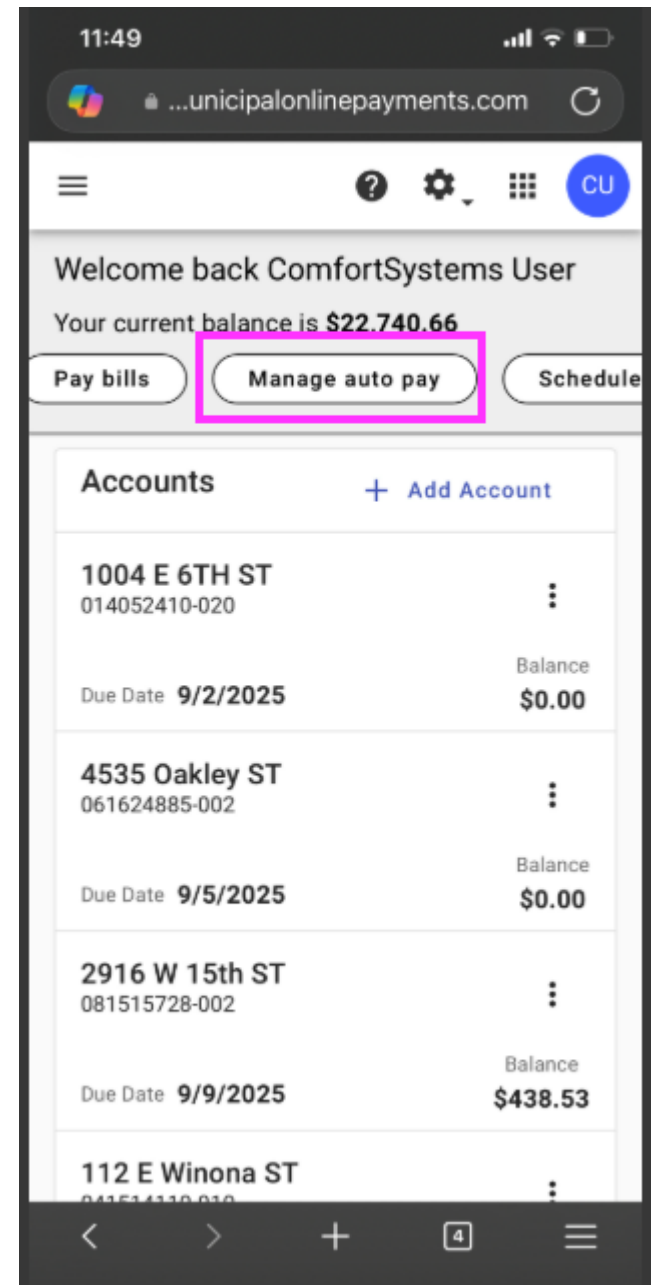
11:49

...unicipalonlinepayments.com

CU

Welcome back ComfortSystems User

Your current balance is $22,740.66

Pay bills

Manage auto pay

Schedule

Accounts

+ Add Account

1004 E 6TH ST
014052410-020

Due Date 9/2/2025

Balance
$0.00

4535 Oakley ST
061624885-002

Due Date 9/5/2025

Balance
$0.00

2916 W 15th ST
081515728-002

Due Date 9/9/2025

Balance
$438.53

112 E Winona ST
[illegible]

4